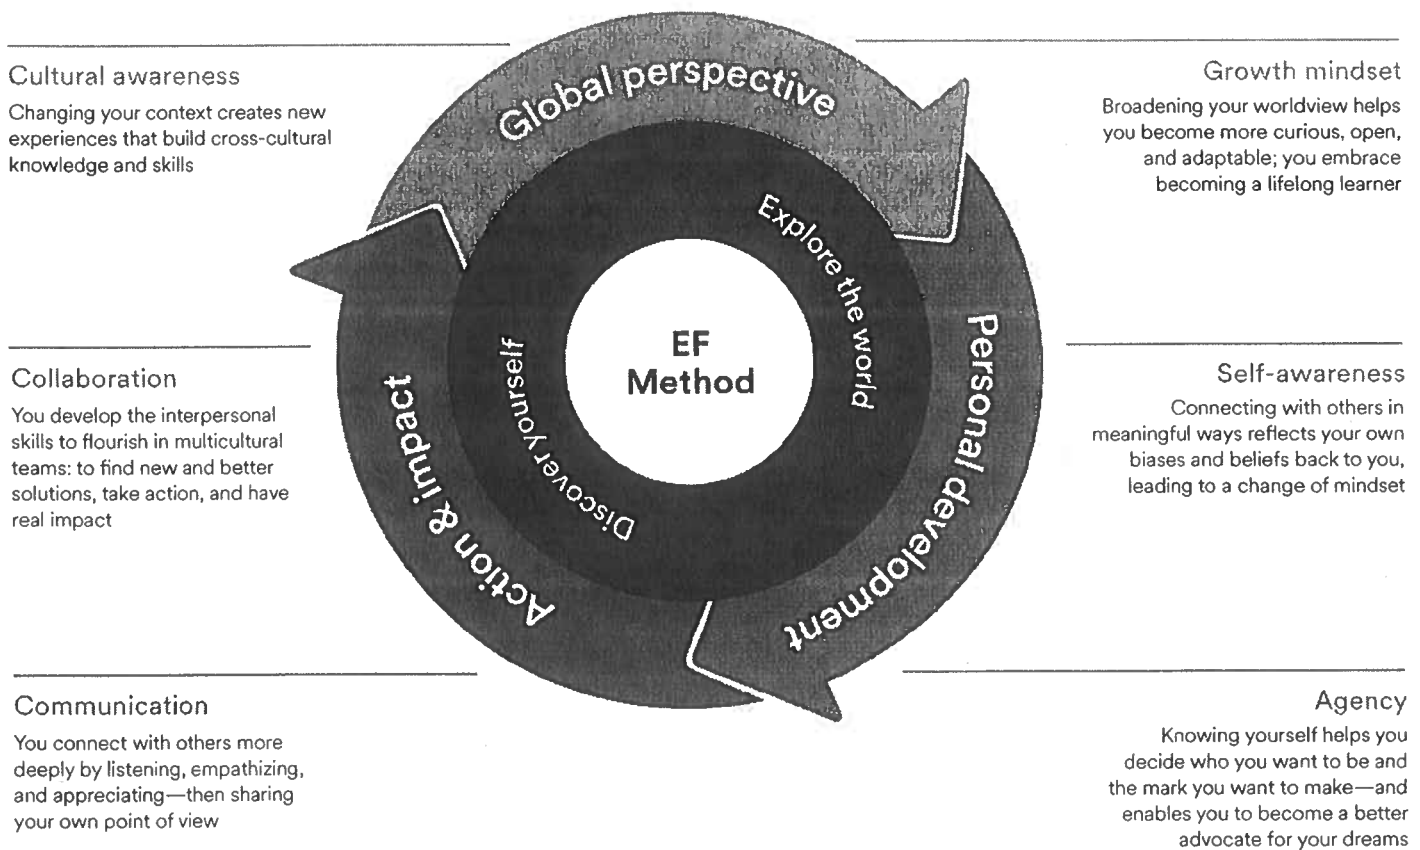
Cultural awareness

Changing your context creates new experiences that build cross-cultural knowledge and skills

Global perspective

Growth mindset

Broadening your worldview helps you become more curious, open, and adaptable; you embrace becoming a lifelong learner

Explore the world

EF Method

Discover yourself

Personal development

Action & impact

Collaboration

You develop the interpersonal skills to flourish in multicultural teams: to find new and better solutions, take action, and have real impact

Self-awareness

Connecting with others in meaningful ways reflects your own biases and beliefs back to you, leading to a change of mindset

Communication

You connect with others more deeply by listening, empathizing, and appreciating—then sharing your own point of view

Agency

Knowing yourself helps you decide who you want to be and the mark you want to make—and enables you to become a better advocate for your dreams